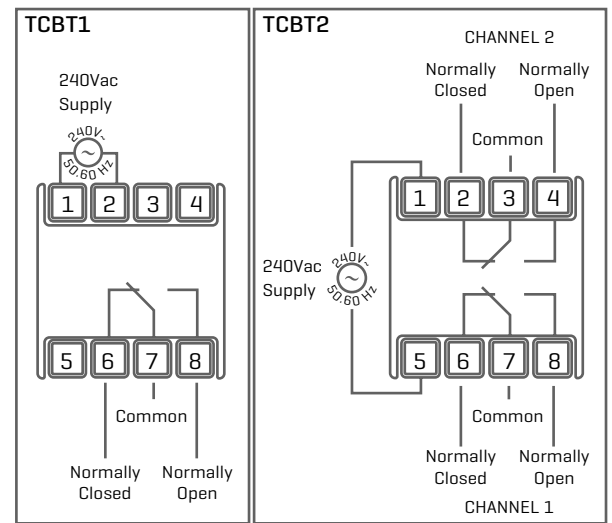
TCBT1

240Vac Supply

240V~ 50.60 Hz

1 2 3 4

5 6 7 8

Common

Normally Closed

Normally Open

TCBT2

CHANNEL 2

Normally Closed

Normally Open

Common

1 2 3 4

240Vac Supply

240V~ 50.60 Hz

5 6 7 8

Common

Normally Closed

Normally Open

CHANNEL 1